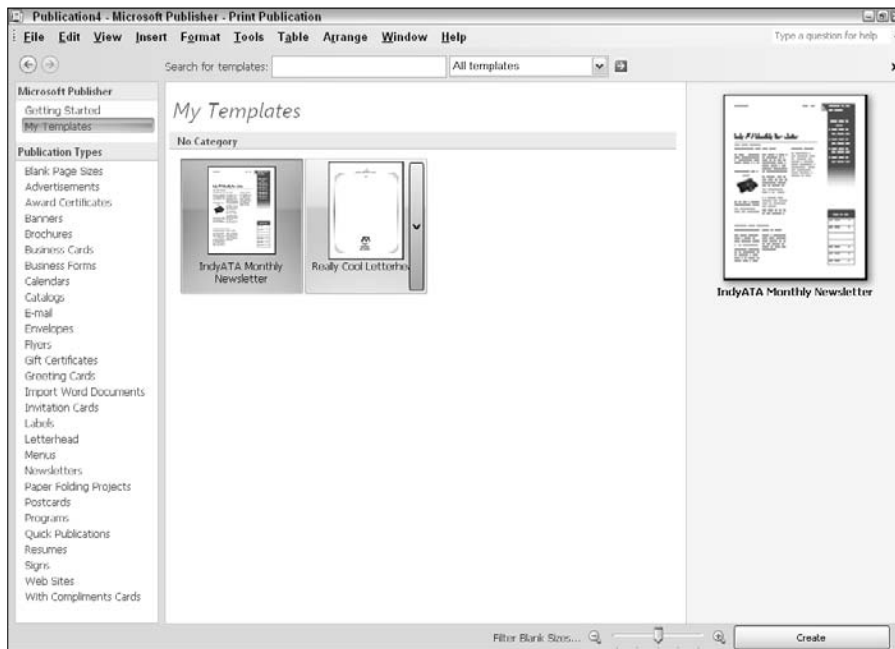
Publication4 - Microsoft Publisher - Print Publication

File Edit View Insert Format Tools Table Arrange Window Help

Type a question for help

Search for templates:

All templates

Microsoft Publisher
Getting Started
My Templates

Publication Types
Blank Page Sizes
Advertisements
Award Certificates
Banners
Brochures
Business Cards
Business Forms
Calendars
Catalogs
E-mail
Envelopes
Flyers
Gift Certificates
Greeting Cards
Import Word Documents
Invitation Cards
Labels
Letterhead
Menus
Newsletters
Paper Folding Projects
Postcards
Programs
Quick Publications
Resumes
Signs
Web Sites
With Compliments Cards

My Templates

No Category

IndyATA Monthly Newsletter

Really Cool Letterhe

IndyATA Monthly Newsletter

Filter Blank Sizes...

Create